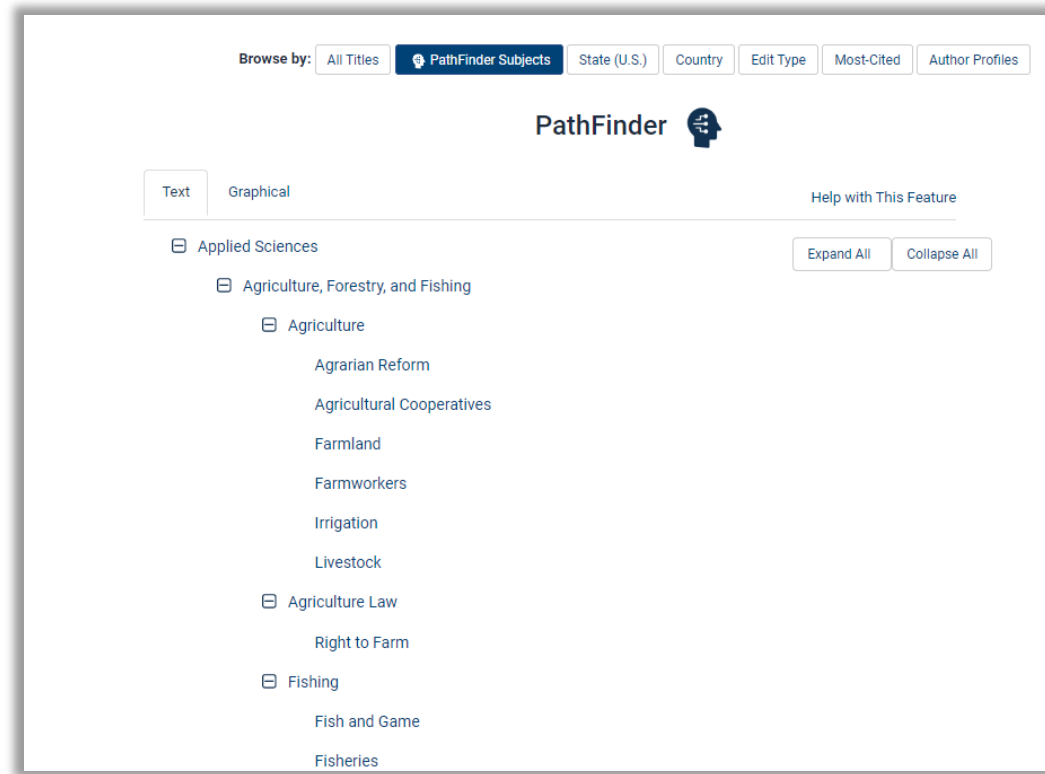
Browse by: All Titles PathFinder Subjects State (U.S.) Country Edit Type Most-Cited Author Profiles

PathFinder

Text Graphical

Help with This Feature

Expand All Collapse All

⊟ Applied Sciences

⊟ Agriculture, Forestry, and Fishing

⊟ Agriculture

Agrarian Reform

Agricultural Cooperatives

Farmland

Farmworkers

Irrigation

Livestock

⊟ Agriculture Law

Right to Farm

⊟ Fishing

Fish and Game

Fisheries